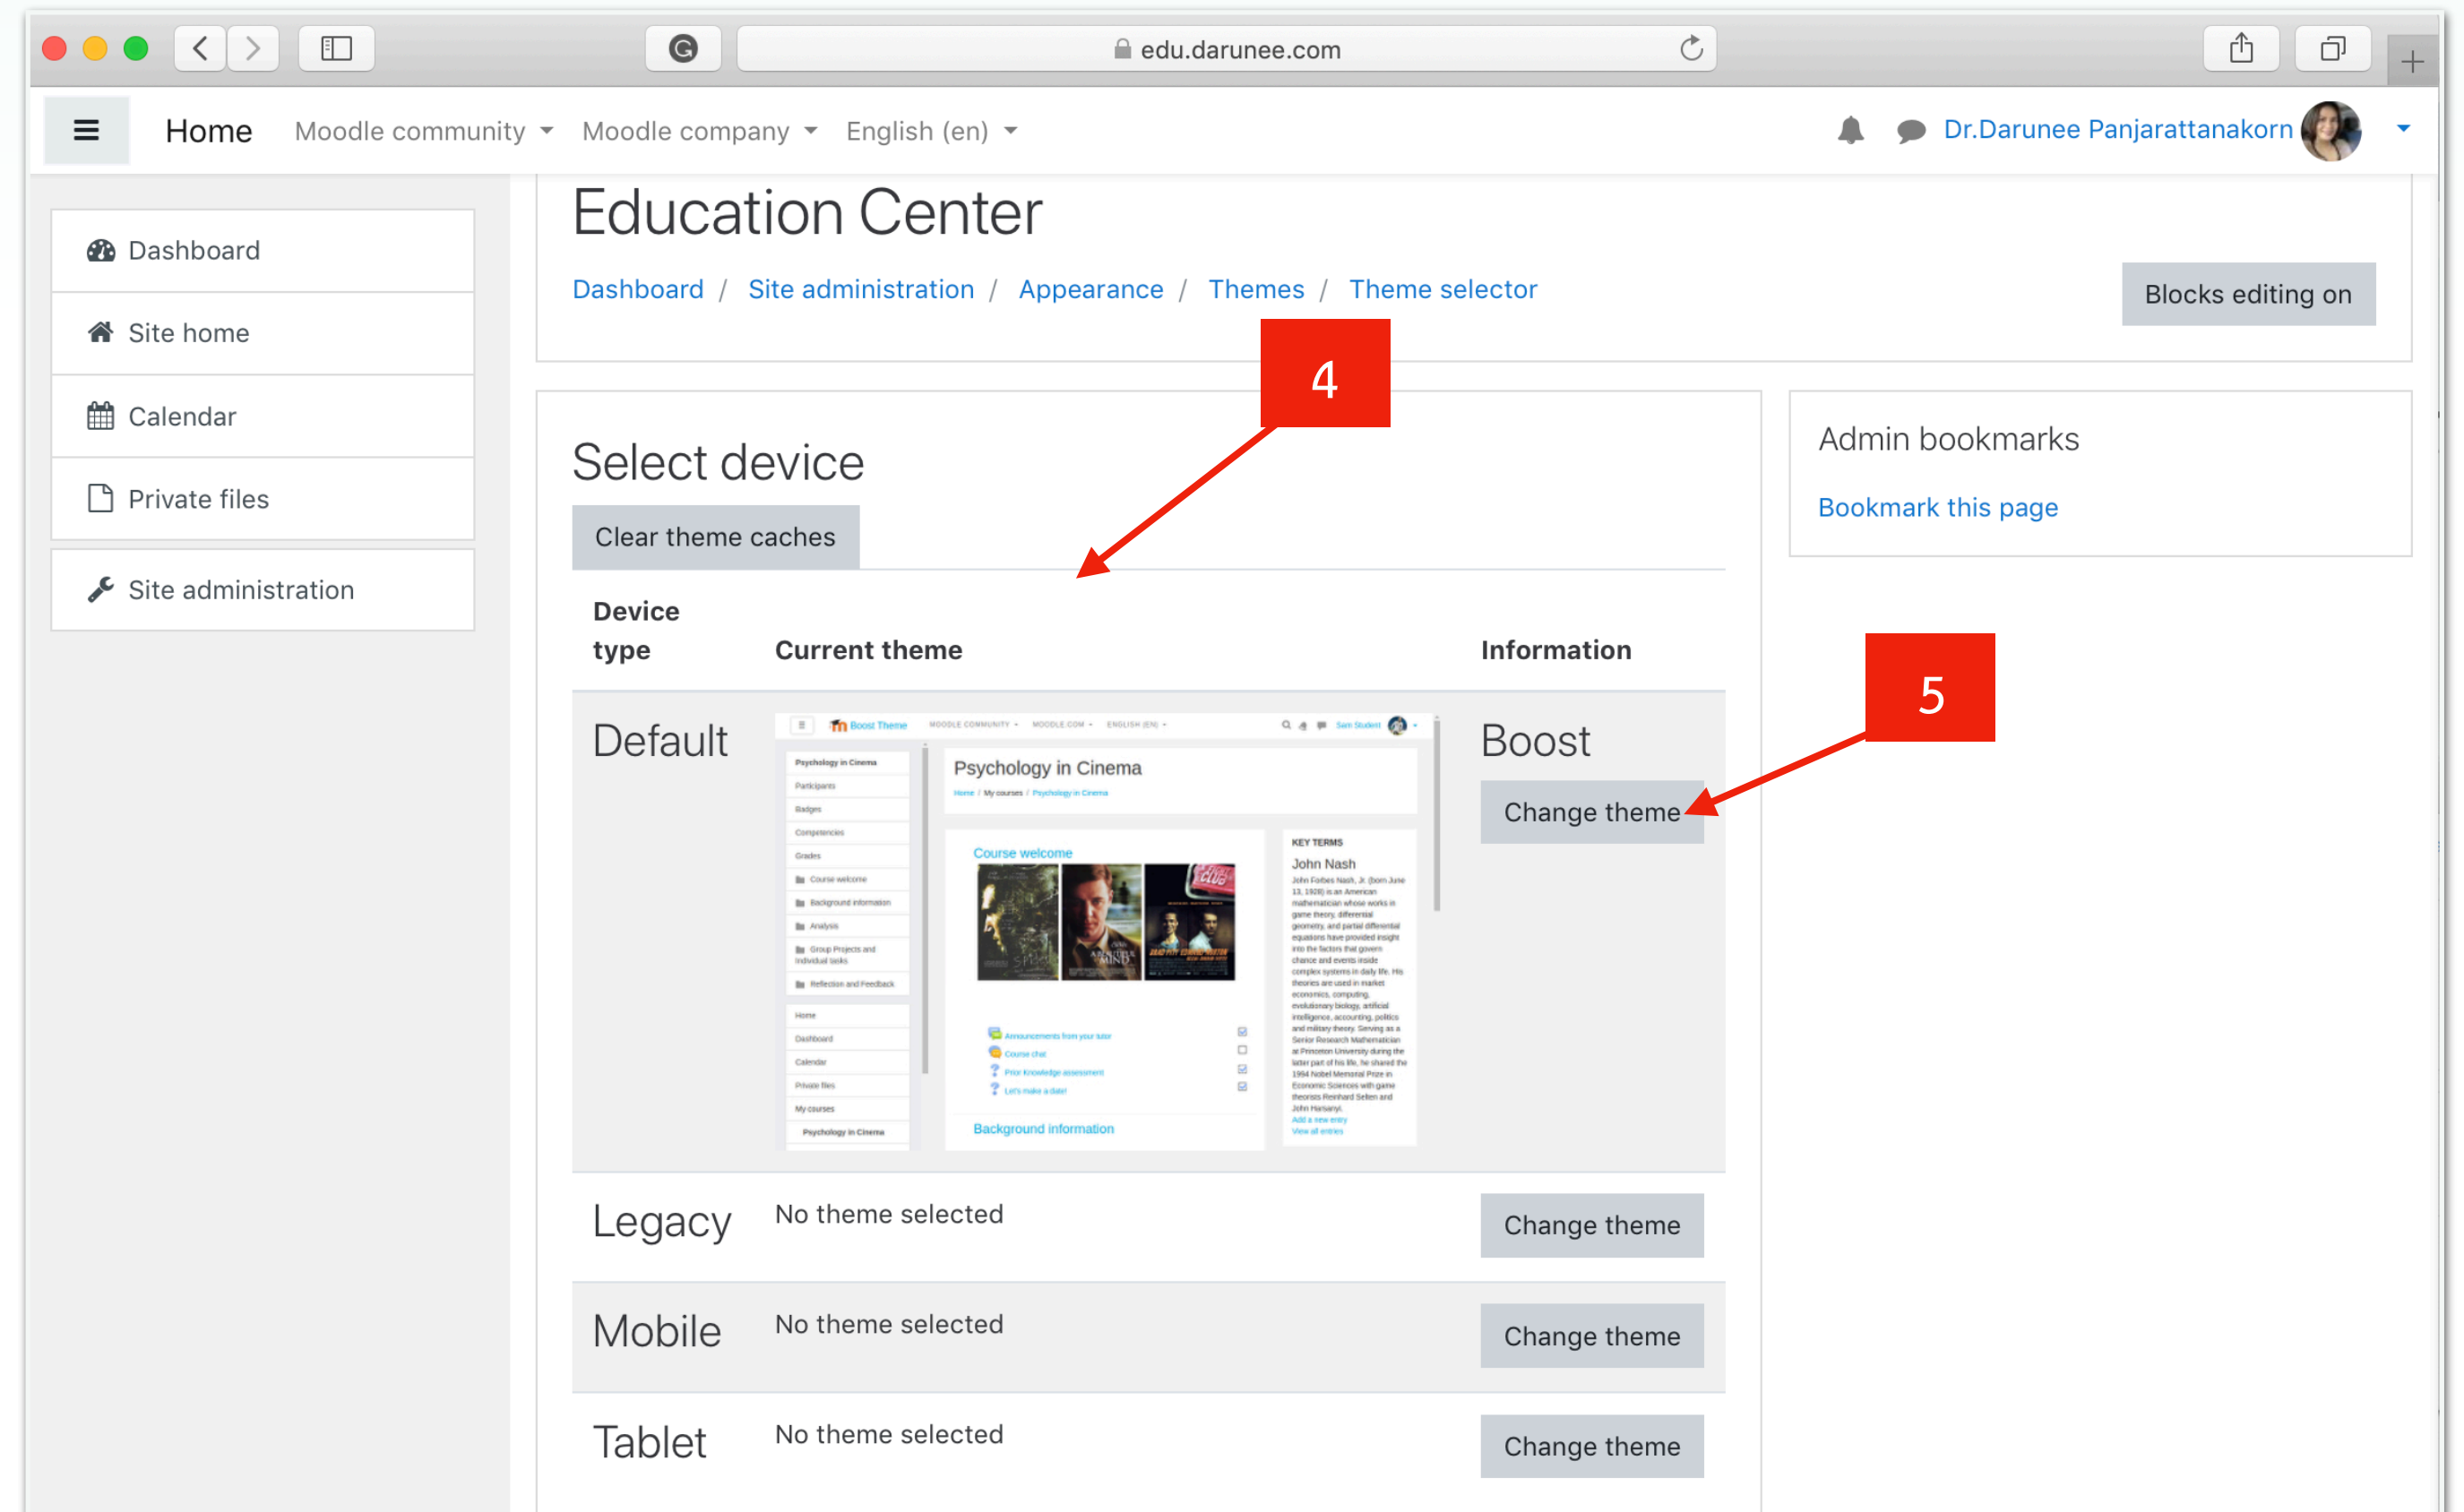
edu.darunee.com

Home Moodle community Moodle company English (en) Dr.Darunee Panjarattanakorn

Dashboard
Site home
Calendar
Private files
Site administration

Education Center

Dashboard / Site administration / Appearance / Themes / Theme selector

Blocks editing on

4

Select device

Clear theme caches

| Device type | Current theme | Information |
|---|---|---|
| Default | | Boost Change theme |
| Legacy | No theme selected | Change theme |
| Mobile | No theme selected | Change theme |
| Tablet | No theme selected | Change theme |

5

Admin bookmarks

Bookmark this page